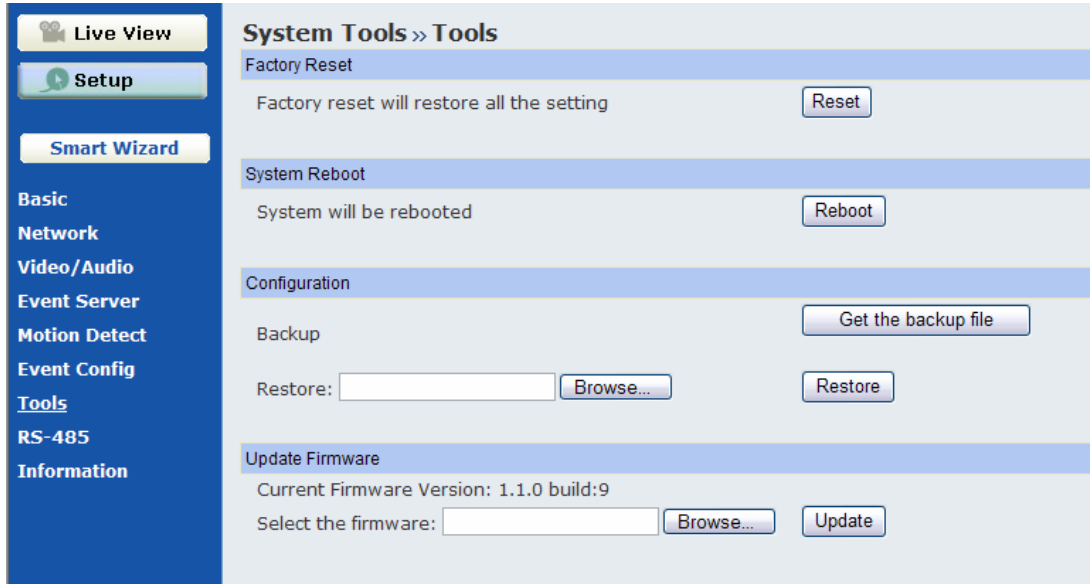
Live View

Setup

Smart Wizard

Basic
Network
Video/Audio
Event Server
Motion Detect
Event Config
Tools
RS-485
Information

System Tools » Tools

Factory Reset

Factory reset will restore all the setting

Reset

System Reboot

System will be rebooted

Reboot

Configuration

Backup

Get the backup file

Restore:

Browse...

Restore

Update Firmware

Current Firmware Version: 1.1.0 build:9

Select the firmware:

Browse...

Update